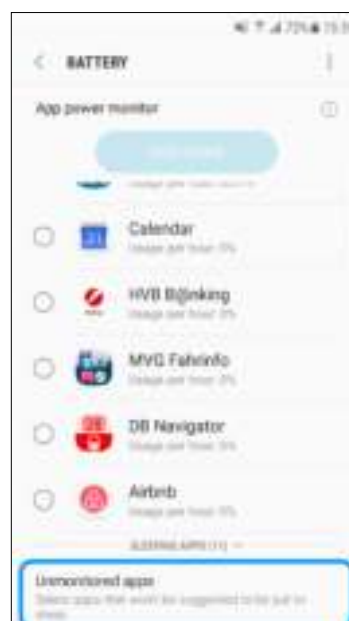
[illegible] 73% 15:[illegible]

BATTERY

App power monitor

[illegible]

Calendar
Usage per hour: 0%

21

HVB B@nking
Usage per hour: 0%

MVG Fahrinfo
Usage per hour: 0%

DB Navigator
Usage per hour: 0%

Airbnb
Usage per hour: 0%

SLEEPING APPS (11)

Unmonitored apps
Select apps that won't be suggested to be put to sleep.